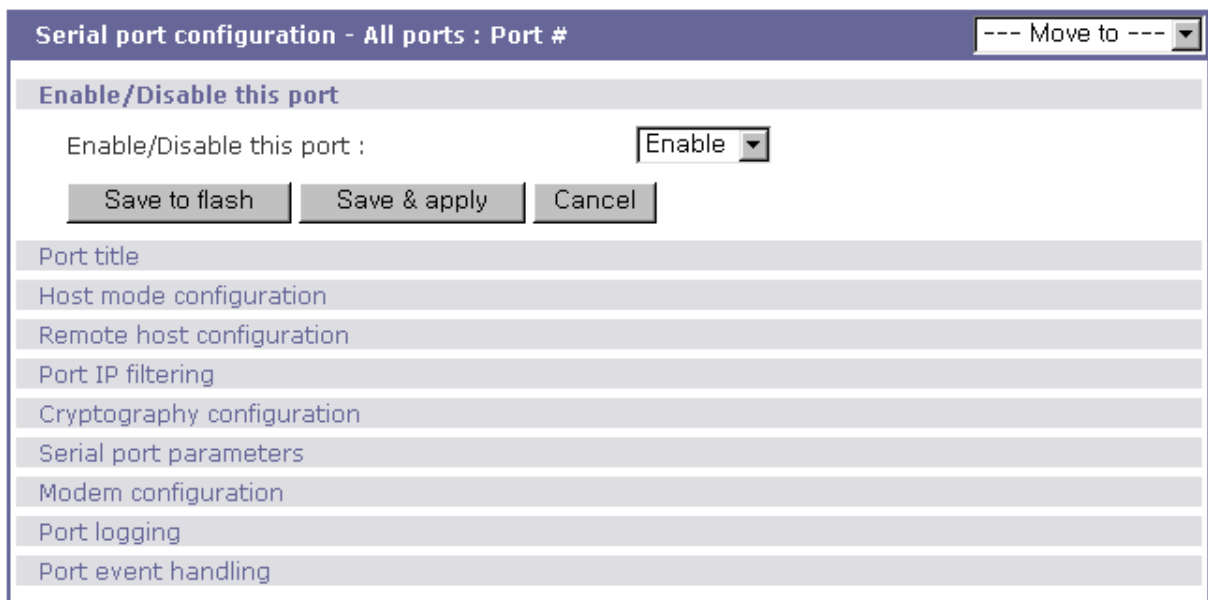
Serial port configuration - All ports : Port #

--- Move to ---

Enable/Disable this port

Enable/Disable this port :

Enable

Save to flash

Save & apply

Cancel

Port title

Host mode configuration

Remote host configuration

Port IP filtering

Cryptography configuration

Serial port parameters

Modem configuration

Port logging

Port event handling